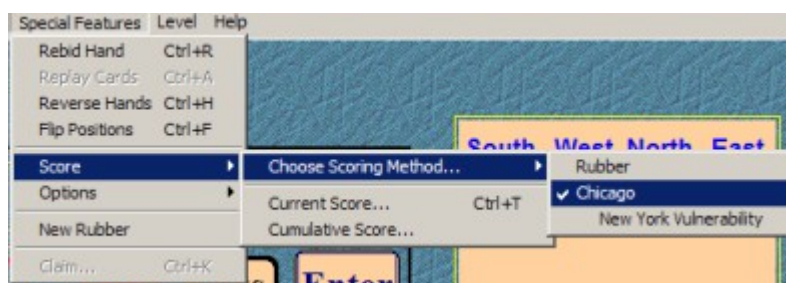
Special Features Level Help

Rebid Hand Ctrl+R
Replay Cards Ctrl+A
Reverse Hands Ctrl+H
Flip Positions Ctrl+F
Score
Options
New Rubber
Claim... Ctrl+K

Choose Scoring Method...
Current Score... Ctrl+T
Cumulative Score...

Rubber
✓ Chicago
New York Vulnerability

South West North East

Enter